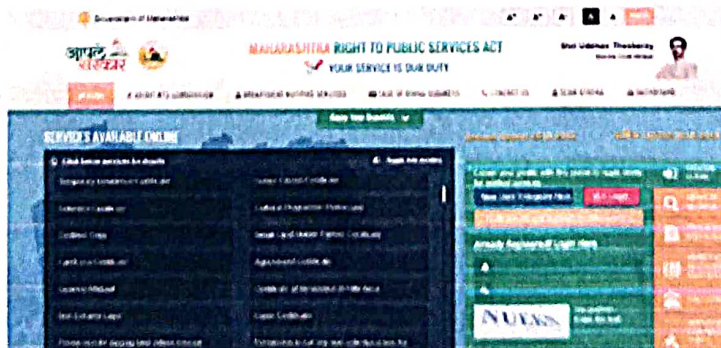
Government of Maharashtra

A+ A A- A A

आपले सरकार

MAHARASHTRA RIGHT TO PUBLIC SERVICES ACT

YOUR SERVICE IS OUR DUTY

Shri Uddhav Thackeray
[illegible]

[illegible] | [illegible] | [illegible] | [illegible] | CONTACT US | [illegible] | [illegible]

Apply for Services

SERVICES AVAILABLE ONLINE

Click below services for details

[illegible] | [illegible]
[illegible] | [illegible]
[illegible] | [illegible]
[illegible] | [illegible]
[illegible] | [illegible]
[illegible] | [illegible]
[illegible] | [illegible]

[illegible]

Already Registered? Login Here

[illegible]